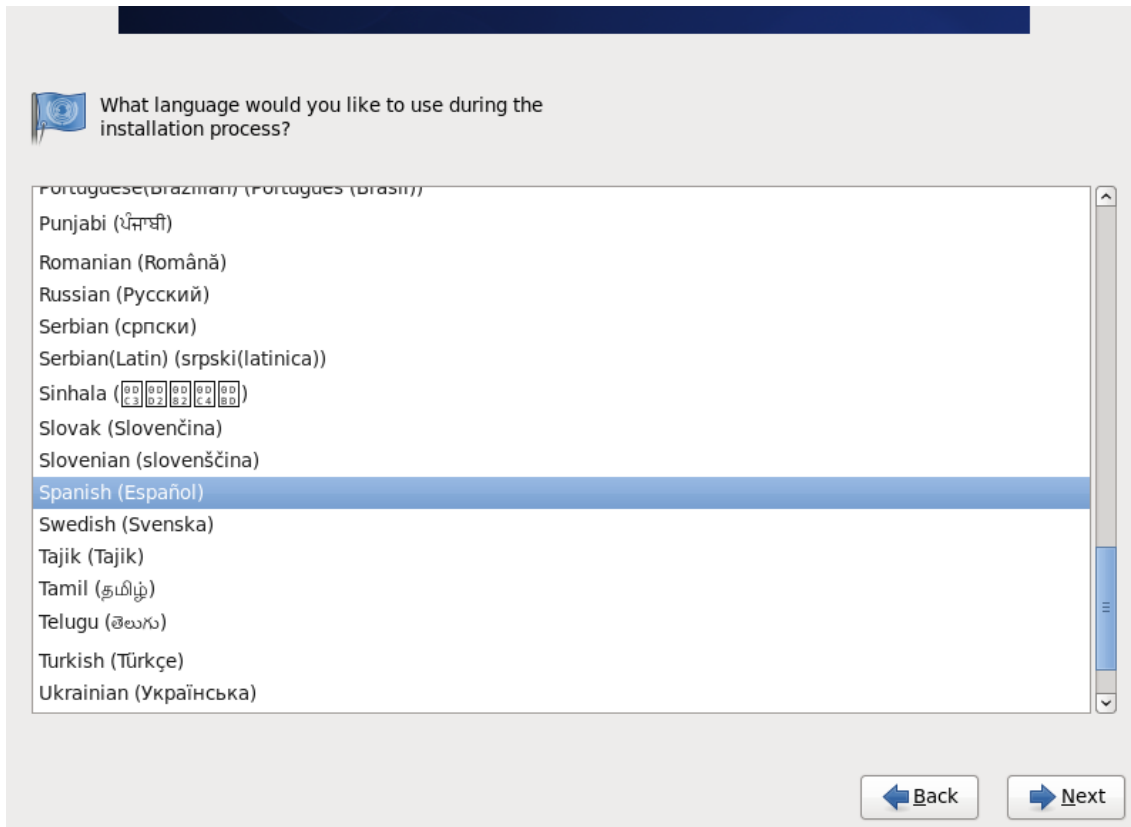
What language would you like to use during the installation process?

Portuguese(Brazilian) (Português (Brasil))
Punjabi (ਪੰਜਾਬੀ)
Romanian (Română)
Russian (Русский)
Serbian (српски)
Serbian(Latin) (srpski(latinica))
Sinhala ([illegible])
Slovak (Slovenčina)
Slovenian (slovenščina)
Spanish (Español)
Swedish (Svenska)
Tajik (Tajik)
Tamil (தமிழ்)
Telugu (తెలుగు)
Turkish (Türkçe)
Ukrainian (Українська)

Back
Next